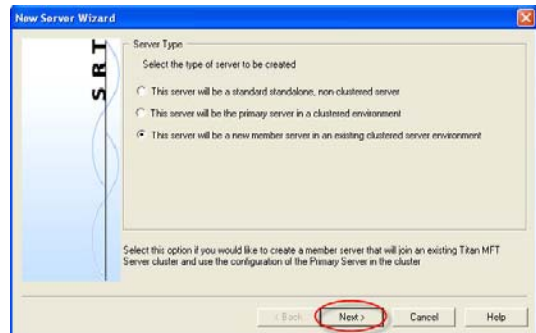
New Server Wizard

S R T

Server Type

Select the type of server to be created

This server will be a standard standalone, non-clustered server

This server will be the primary server in a clustered environment

This server will be a new member server in an existing clustered server environment

Select this option if you would like to create a member server that will join an existing Titan MFT Server cluster and use the configuration of the Primary Server in the cluster

< Back

Next >

Cancel

Help